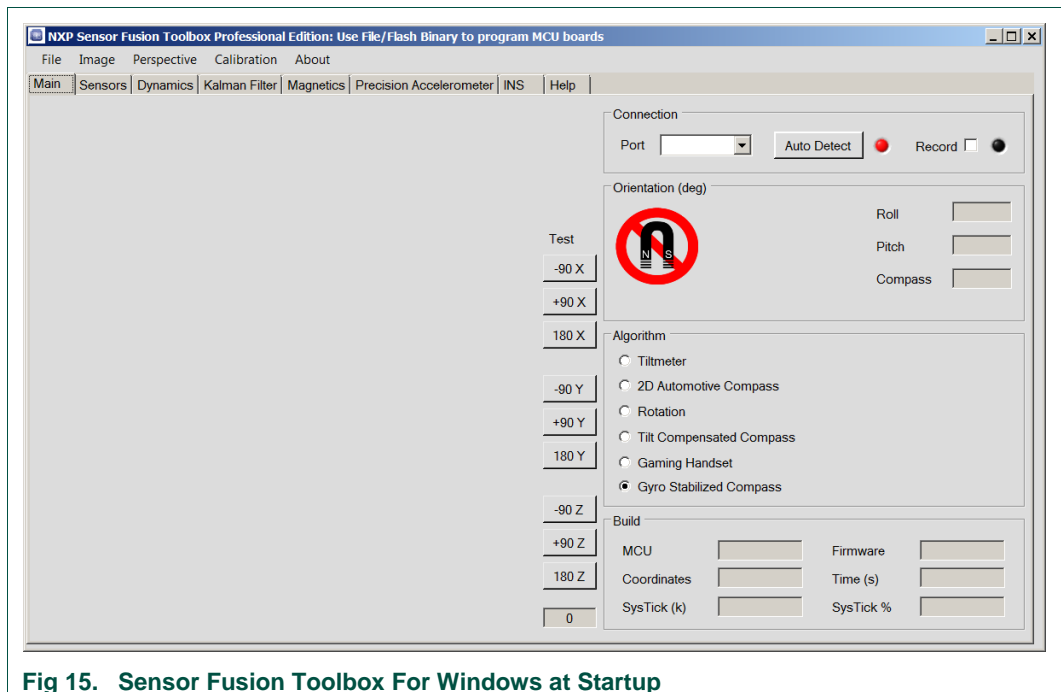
NXP Sensor Fusion Toolbox Professional Edition: Use File/Flash Binary to program MCU boards

File Image Perspective Calibration About

Main | Sensors | Dynamics | Kalman Filter | Magnetics | Precision Accelerometer | INS | Help

Connection

Port

Auto Detect

Record

Orientation (deg)

N S

Roll

Pitch

Compass

Test

-90 X

+90 X

180 X

-90 Y

+90 Y

180 Y

-90 Z

+90 Z

180 Z

0

Algorithm

Tiltmeter

2D Automotive Compass

Rotation

Tilt Compensated Compass

Gaming Handset

Gyro Stabilized Compass

Build

MCU

Firmware

Coordinates

Time (s)

SysTick (k)

SysTick %

Fig 15. Sensor Fusion Toolbox For Windows at Startup